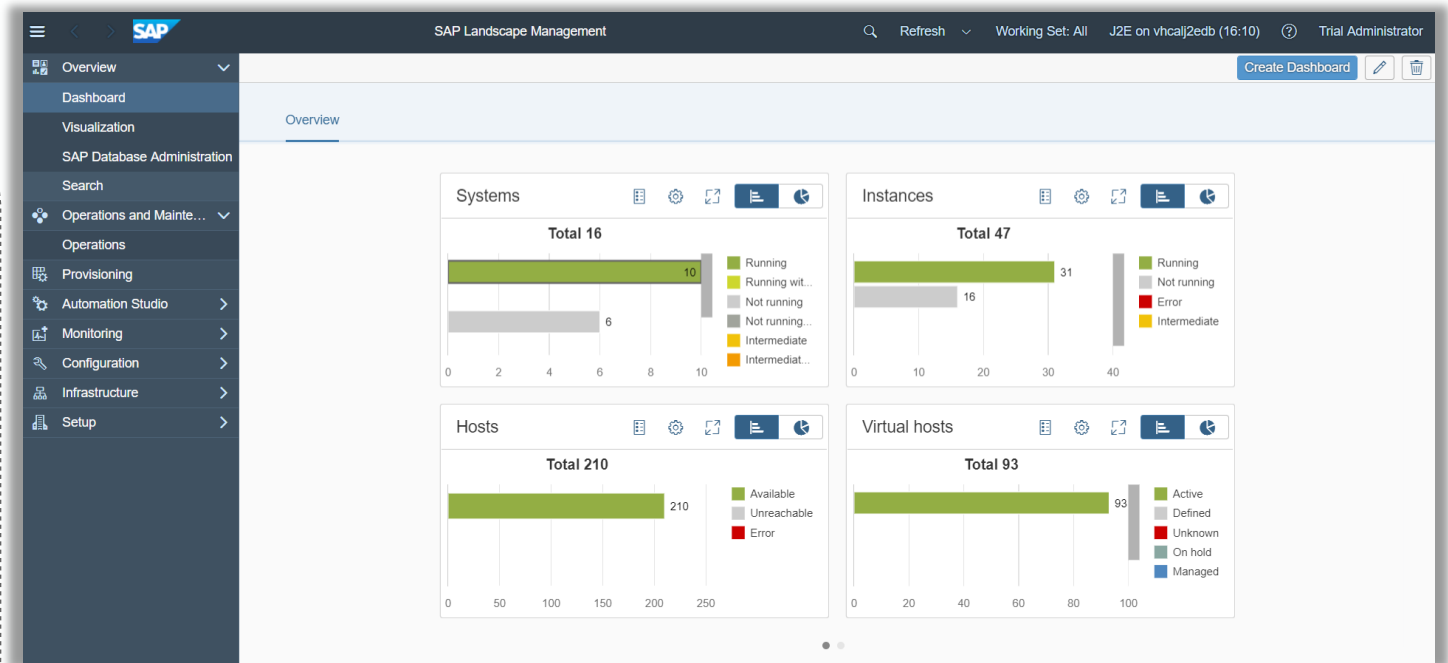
SAP

SAP Landscape Management

Refresh

Working Set: All

J2E on vhcalj2edb (16:10)

Trial Administrator

Overview

Dashboard

Visualization

SAP Database Administration

Search

Operations and Mainte...

Operations

Provisioning

Automation Studio

Monitoring

Configuration

Infrastructure

Setup

Create Dashboard

Overview

Systems

Total 16

10

6

Running
Running wit...
Not running
Not running...
Intermediate
Intermediat...

0 2 4 6 8 10

Instances

Total 47

31

16

Running
Not running
Error
Intermediate

0 10 20 30 40

Hosts

Total 210

210

Available
Unreachable
Error

0 50 100 150 200 250

Virtual hosts

Total 93

93

Active
Defined
Unknown
On hold
Managed

0 20 40 60 80 100